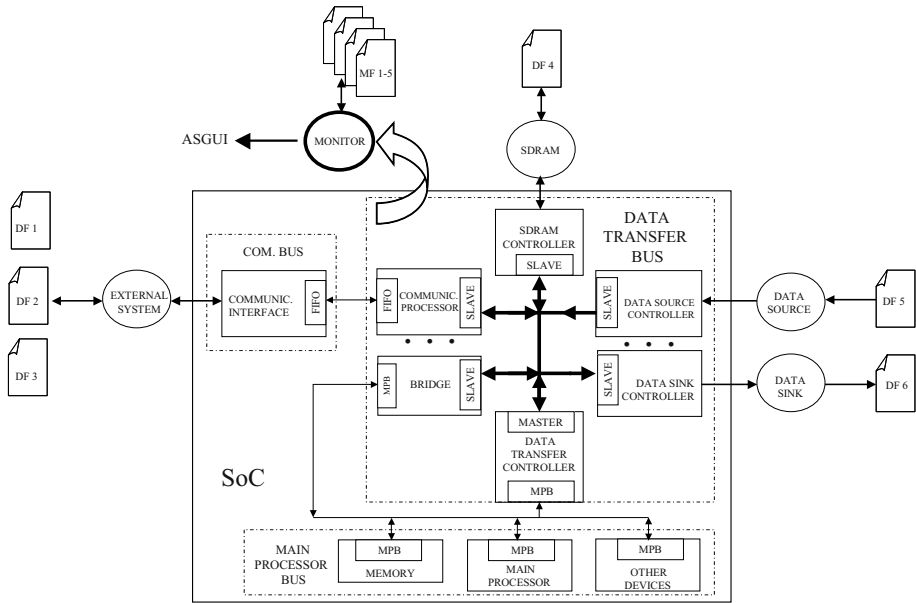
MF 1-5

DF 4

ASGUI

MONITOR

SDRAM

DF 1

DF 2

DF 3

EXTERNAL SYSTEM

COM. BUS

COMMUNIC. INTERFACE

FIFO

FIFO

COMMUNIC. PROCESSOR

SLAVE

SDRAM CONTROLLER

SLAVE

DATA TRANSFER BUS

SLAVE

DATA SOURCE CONTROLLER

DATA SOURCE

DF 5

MPB

BRIDGE

SLAVE

SLAVE

DATA SINK CONTROLLER

DATA SINK

DF 6

MASTER

DATA TRANSFER CONTROLLER

MPB

SoC

MAIN PROCESSOR BUS

MPB

MEMORY

MPB

MAIN PROCESSOR

MPB

OTHER DEVICES